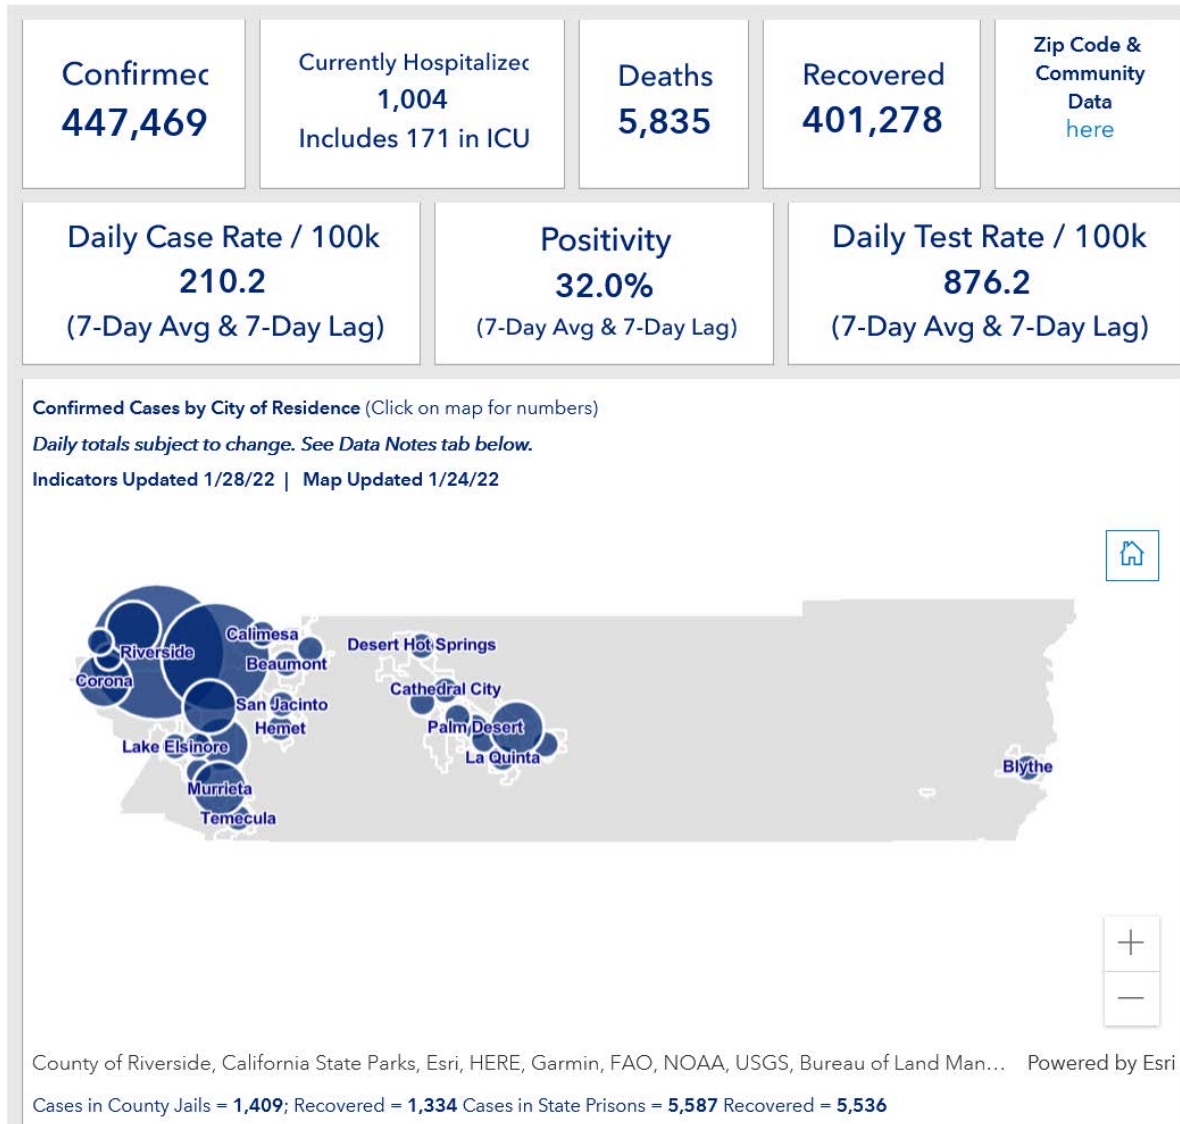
Confirmec
447,469

Currently Hospitalizec
1,004
Includes 171 in ICU

Deaths
5,835

Recovered
401,278

Zip Code & Community Data here

Daily Case Rate / 100k
210.2
(7-Day Avg & 7-Day Lag)

Positivity
32.0%
(7-Day Avg & 7-Day Lag)

Daily Test Rate / 100k
876.2
(7-Day Avg & 7-Day Lag)

Confirmed Cases by City of Residence (Click on map for numbers)
Daily totals subject to change. See Data Notes tab below.
Indicators Updated 1/28/22 | Map Updated 1/24/22

Riverside
Corona
Calimesa
Beaumont
San Jacinto
Hemet
Lake Elsinore
Murrieta
Temecula
Desert Hot Springs
Cathedral City
Palm Desert
La Quinta
Blythe

+
—

County of Riverside, California State Parks, Esri, HERE, Garmin, FAO, NOAA, USGS, Bureau of Land Man... Powered by Esri

Cases in County Jails = 1,409; Recovered = 1,334 Cases in State Prisons = 5,587 Recovered = 5,536